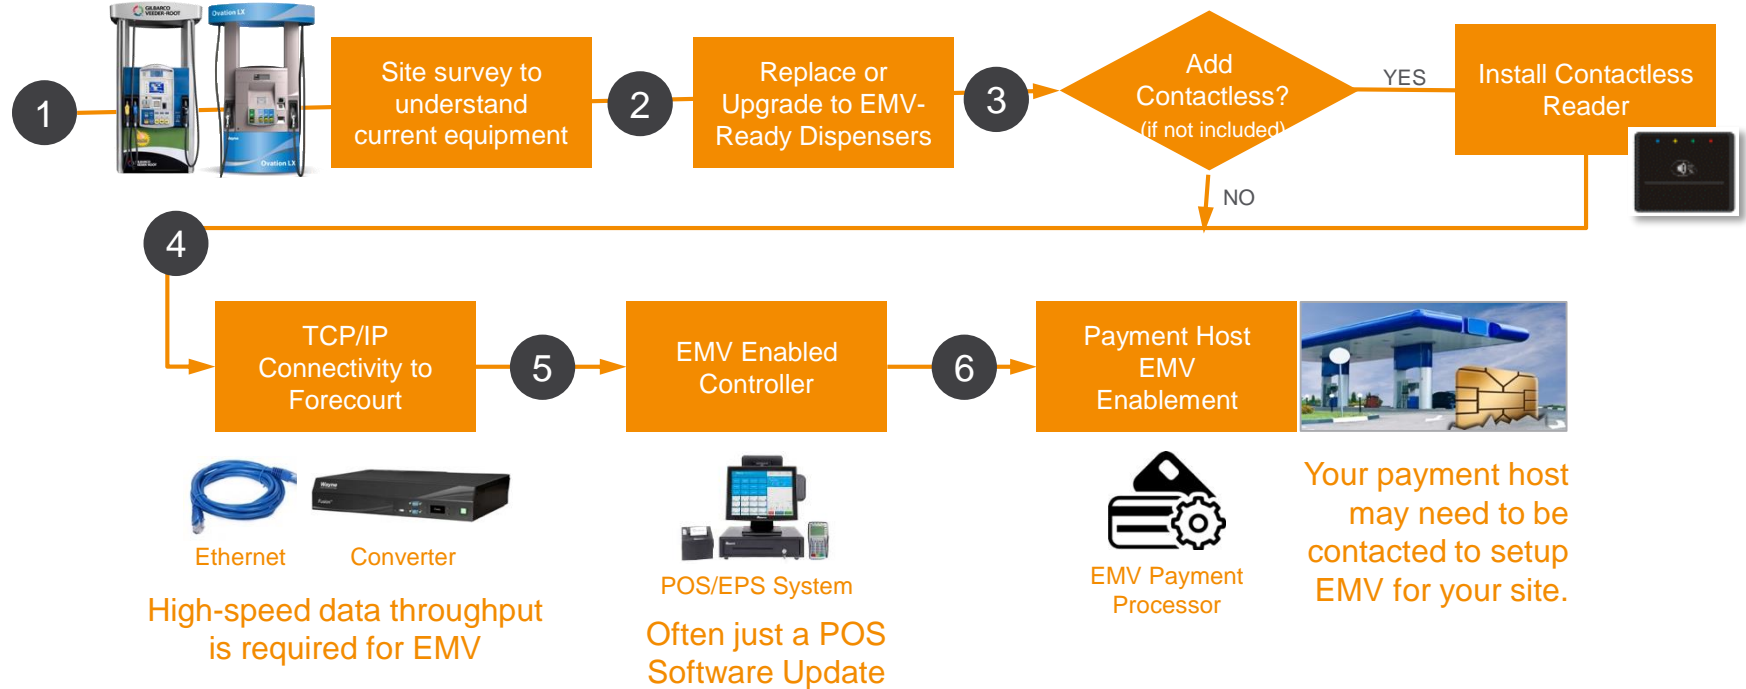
1

Site survey to understand current equipment

2

Replace or Upgrade to EMV-Ready Dispensers

3

Add Contactless? (if not included)

YES

Install Contactless Reader

NO

4

TCP/IP Connectivity to Forecourt

5

EMV Enabled Controller

6

Payment Host EMV Enablement

Ethernet

Converter

High-speed data throughput is required for EMV

POS/EPS System

Often just a POS Software Update

EMV Payment Processor

Your payment host may need to be contacted to setup EMV for your site.